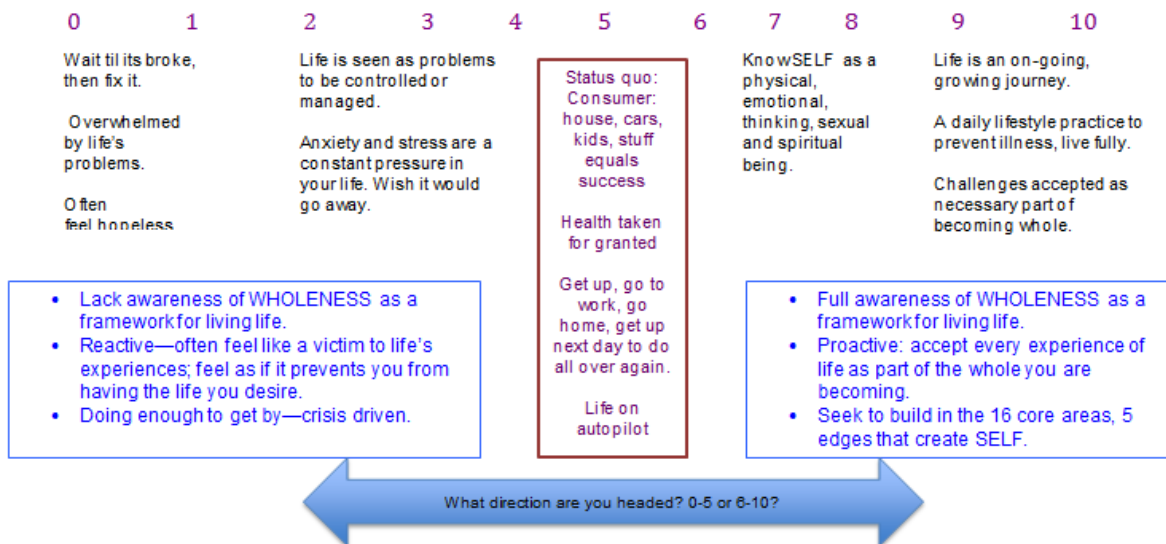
0 1 2 3 4 5 6 7 8 9 10

Wait til its broke, then fix it.

Overwhelmed by life's problems.

Often feel hopeless

Life is seen as problems to be controlled or managed.

Anxiety and stress are a constant pressure in your life. Wish it would go away.

Status quo: Consumer: house, cars, kids, stuff equals success

Health taken for granted

Get up, go to work, go home, get up next day to do all over again.

Life on autopilot

KnowSELF as a physical, emotional, thinking, sexual and spiritual being.

Life is an on-going, growing journey.

A daily lifestyle practice to prevent illness, live fully.

Challenges accepted as necessary part of becoming whole.

- Lack awareness of WHOLENESS as a framework for living life.
- Reactive—often feel like a victim to life's experiences; feel as if it prevents you from having the life you desire.
- Doing enough to get by—crisis driven.

- Full awareness of WHOLENESS as a framework for living life.
- Proactive: accept every experience of life as part of the whole you are becoming.
- Seek to build in the 16 core areas, 5 edges that create SELF.

What direction are you headed? 0-5 or 6-10?